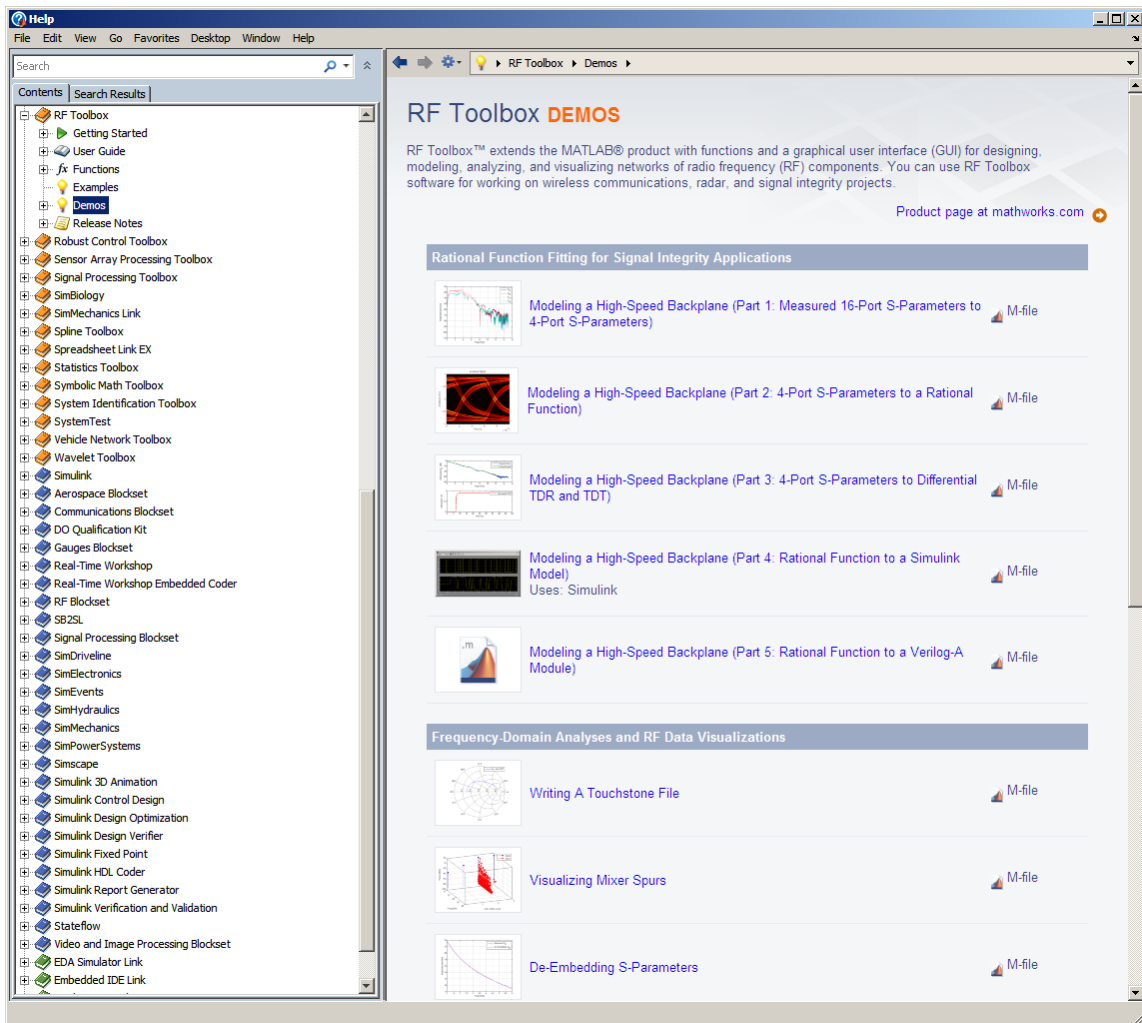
Help

File Edit View Go Favorites Desktop Window Help

Search

Contents Search Results

RF Toolbox
Getting Started
User Guide
Functions
Examples
Demos
Release Notes
Robust Control Toolbox
Sensor Array Processing Toolbox
Signal Processing Toolbox
SimBiology
SimMechanics Link
Spline Toolbox
Spreadsheet Link EX
Statistics Toolbox
Symbolic Math Toolbox
System Identification Toolbox
SystemTest
Vehicle Network Toolbox
Wavelet Toolbox
Simulink
Aerospace Blockset
Communications Blockset
DO Qualification Kit
Gauges Blockset
Real-Time Workshop
Real-Time Workshop Embedded Coder
RF Blockset
SB2SL
Signal Processing Blockset
SimDriveline
SimElectronics
SimEvents
SimHydraulics
SimMechanics
SimPowerSystems
Simscape
Simulink 3D Animation
Simulink Control Design
Simulink Design Optimization
Simulink Design Verifier
Simulink Fixed Point
Simulink HDL Coder
Simulink Report Generator
Simulink Verification and Validation
Stateflow
Video and Image Processing Blockset
EDA Simulator Link
Embedded IDE Link

RF Toolbox ▸ Demos ▸

RF Toolbox DEMOS

RF Toolbox™ extends the MATLAB® product with functions and a graphical user interface (GUI) for designing, modeling, analyzing, and visualizing networks of radio frequency (RF) components. You can use RF Toolbox software for working on wireless communications, radar, and signal integrity projects.

Product page at mathworks.com

Rational Function Fitting for Signal Integrity Applications

Modeling a High-Speed Backplane (Part 1: Measured 16-Port S-Parameters to 4-Port S-Parameters) M-file

Modeling a High-Speed Backplane (Part 2: 4-Port S-Parameters to a Rational Function) M-file

Modeling a High-Speed Backplane (Part 3: 4-Port S-Parameters to Differential TDR and TDT) M-file

Modeling a High-Speed Backplane (Part 4: Rational Function to a Simulink Model)
Uses: Simulink M-file

Modeling a High-Speed Backplane (Part 5: Rational Function to a Verilog-A Module) M-file

Frequency-Domain Analyses and RF Data Visualizations

Writing A Touchstone File M-file

Visualizing Mixer Spurs M-file

De-Embedding S-Parameters M-file